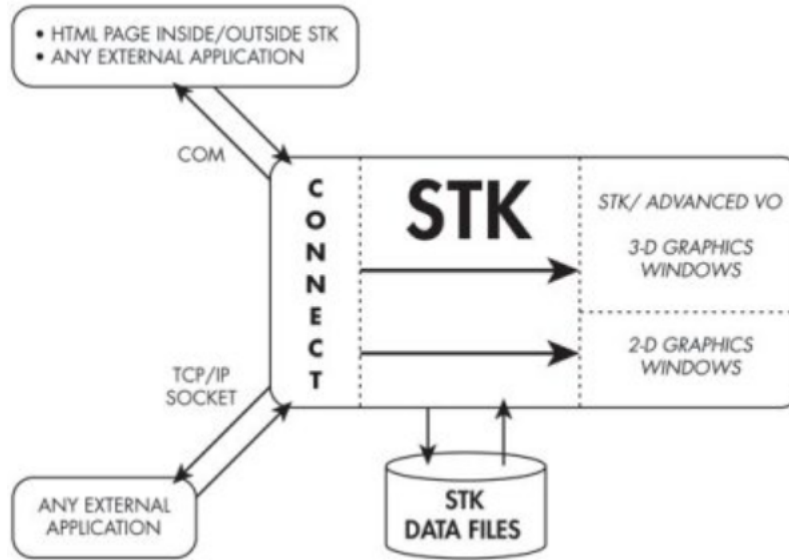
• HTML PAGE INSIDE/OUTSIDE STK
• ANY EXTERNAL APPLICATION

COM

C O N N E C T

STK

STK/ ADVANCED VO

3-D GRAPHICS WINDOWS

2-D GRAPHICS WINDOWS

TCP/IP SOCKET

ANY EXTERNAL APPLICATION

STK DATA FILES